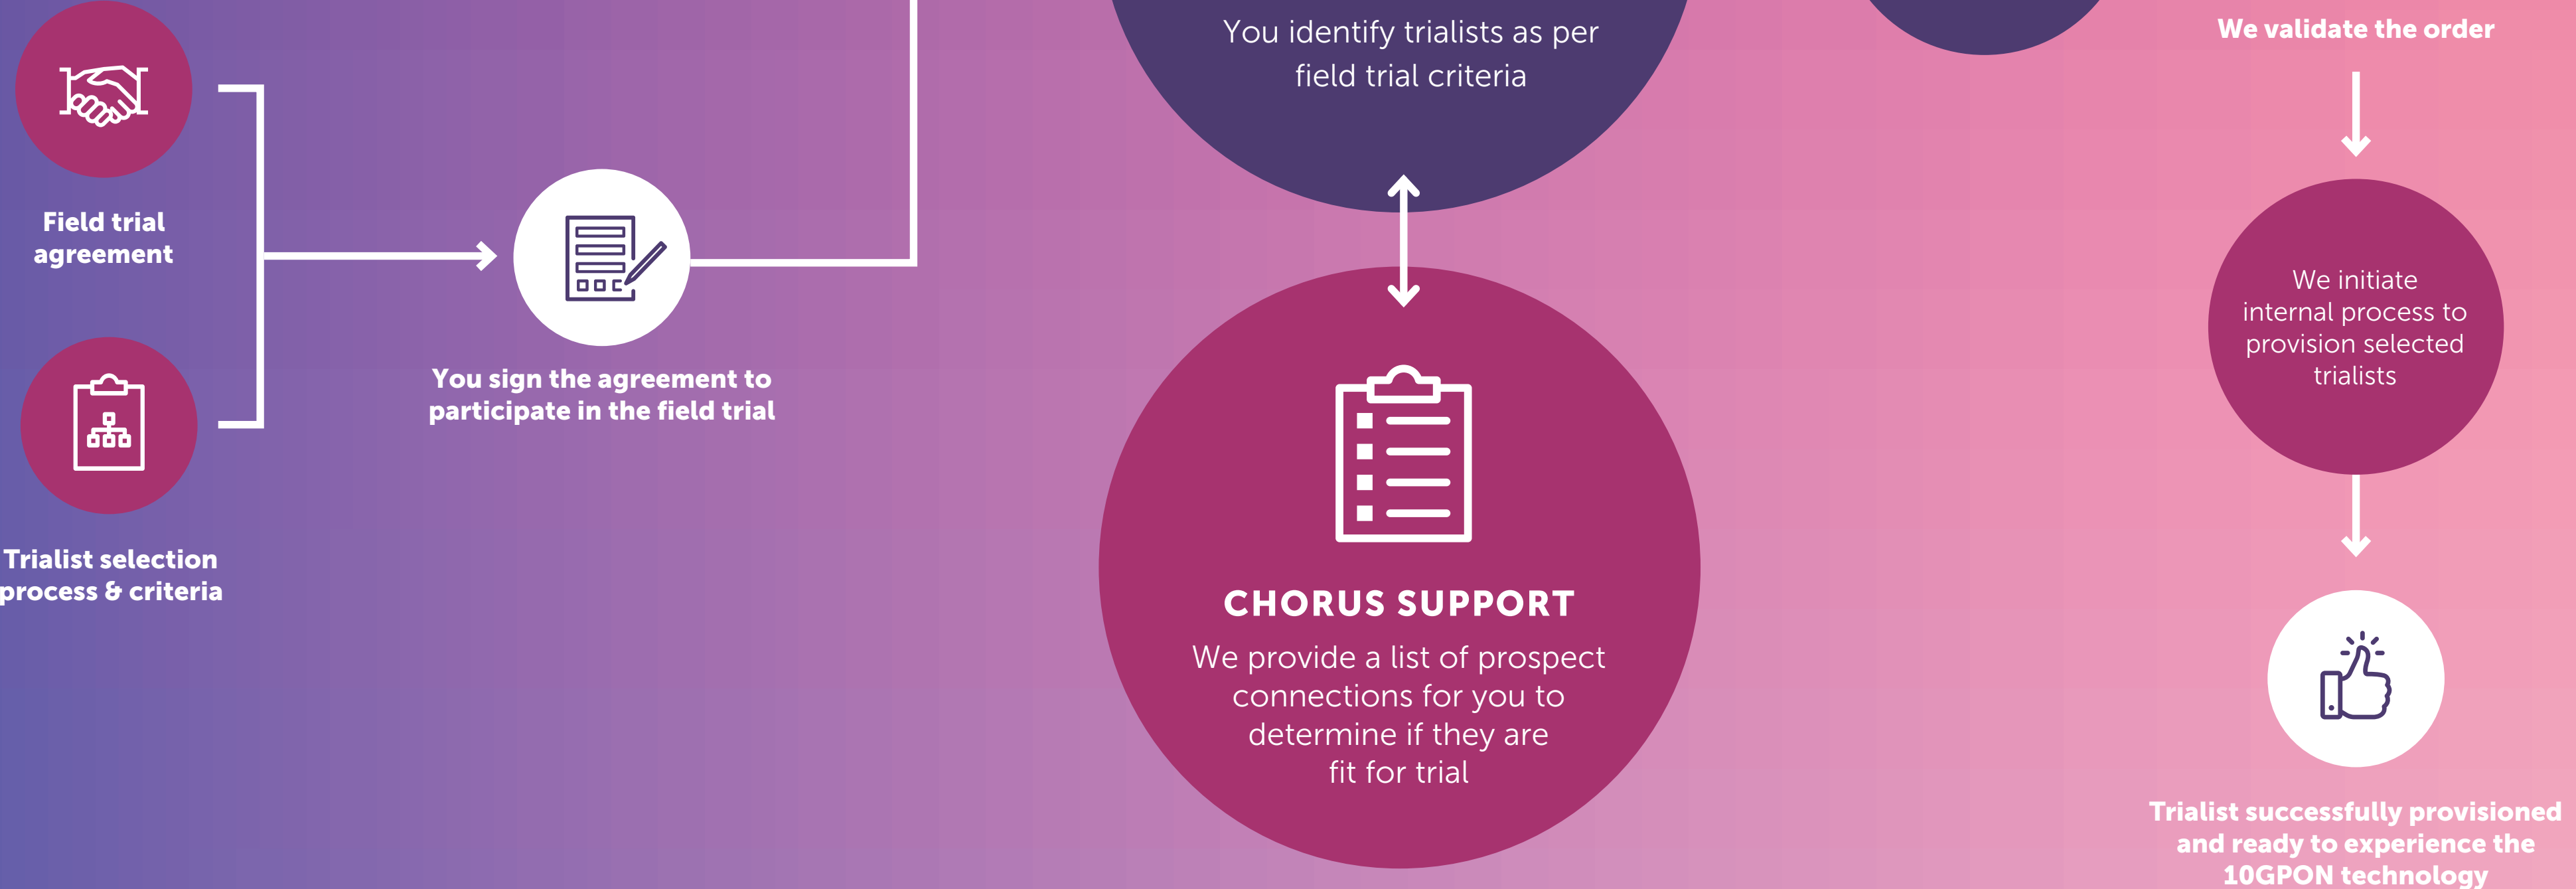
Field trial agreement

Trialist selection process & criteria

You sign the agreement to participate in the field trial

You identify trialists as per field trial criteria

CHORUS SUPPORT

We provide a list of prospect connections for you to determine if they are fit for trial

We validate the order

We initiate internal process to provision selected trialists

Trialist successfully provisioned and ready to experience the 10GPON technology